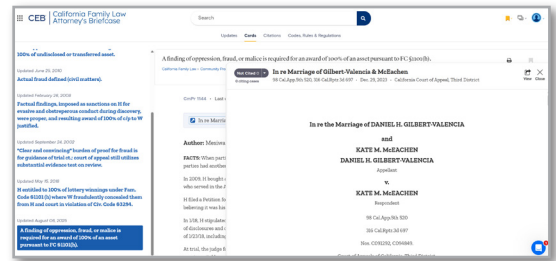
CEB | California Family Law Attorney's Briefcase

Search

Updates Cards Citations Codes, Rules & Regulations

100% of undisclosed or transferred asset.

Updated June 25, 2010
Actual fraud defined (civil matters).

Updated February 26, 2008
Factual findings, imposed as sanctions on H for evasive and obstreperous conduct during discovery, were proper, and resulting award of 100% of c/p to W justified.

Updated September 24, 2002
"Clear and convincing" burden of proof for fraud is for guidance of trial ct.; court of appeal still utilizes substantial evidence test on review.

Updated May 15, 2016
H entitled to 100% of lottery winnings under Fam. Code §1101 (h) where W fraudulently concealed them from H and court in violation of Cir. Code §3294.

Updated August 04, 2005
A finding of oppression, fraud, or malice is required for an award of 100% of an asset pursuant to FC §1101(h).

A finding of oppression, fraud, or malice is required for an award of 100% of an asset pursuant to FC §1101(h).

California Family Law › Community Pro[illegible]

CivPt 1044 › Last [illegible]

In re Marri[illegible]

Author: Menow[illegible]

FACTS: When part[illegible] parties had another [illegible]

In 2009, H bought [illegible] who served in the A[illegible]

H filed a Petition fo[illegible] believing it was ka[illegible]

In 1/18, H stipulate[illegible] of disclosure and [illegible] of 2/2/18, includin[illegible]

At trial, the judge fo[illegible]

Not Cited ▾
0 citing cases

In re Marriage of Gilbert-Valencia & McEachen
98 Cal.App.5th 520, 316 Cal.Rptr.3d 697 - Dec. 29, 2023 - California Court of Appeal, Third District

View Close

In re the Marriage of DANIEL H. GILBERT-VALENCIA

and

KATE M. McEACHEN

DANIEL H. GILBERT-VALENCIA

Appellant

v.

KATE M. McEACHEN

Respondent

98 Cal.App.5th 520

316 Cal.Rptr.3d 697

Nos. C098292, C094849